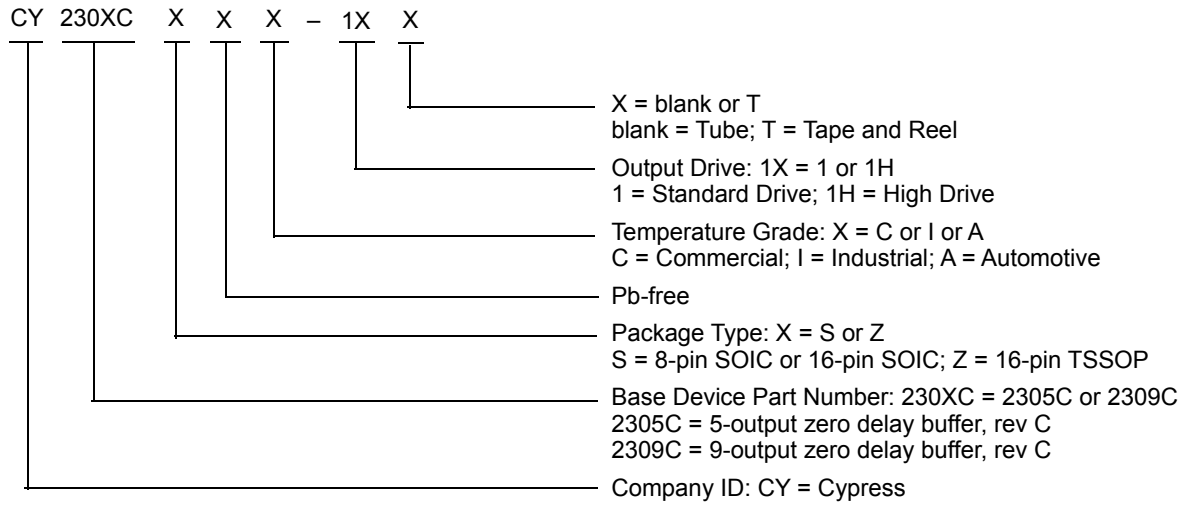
CY 230XC X X X – 1X X

X = blank or T
blank = Tube; T = Tape and Reel

Output Drive: 1X = 1 or 1H
1 = Standard Drive; 1H = High Drive

Temperature Grade: X = C or I or A
C = Commercial; I = Industrial; A = Automotive

Pb-free

Package Type: X = S or Z
S = 8-pin SOIC or 16-pin SOIC; Z = 16-pin TSSOP

Base Device Part Number: 230XC = 2305C or 2309C
2305C = 5-output zero delay buffer, rev C
2309C = 9-output zero delay buffer, rev C

Company ID: CY = Cypress